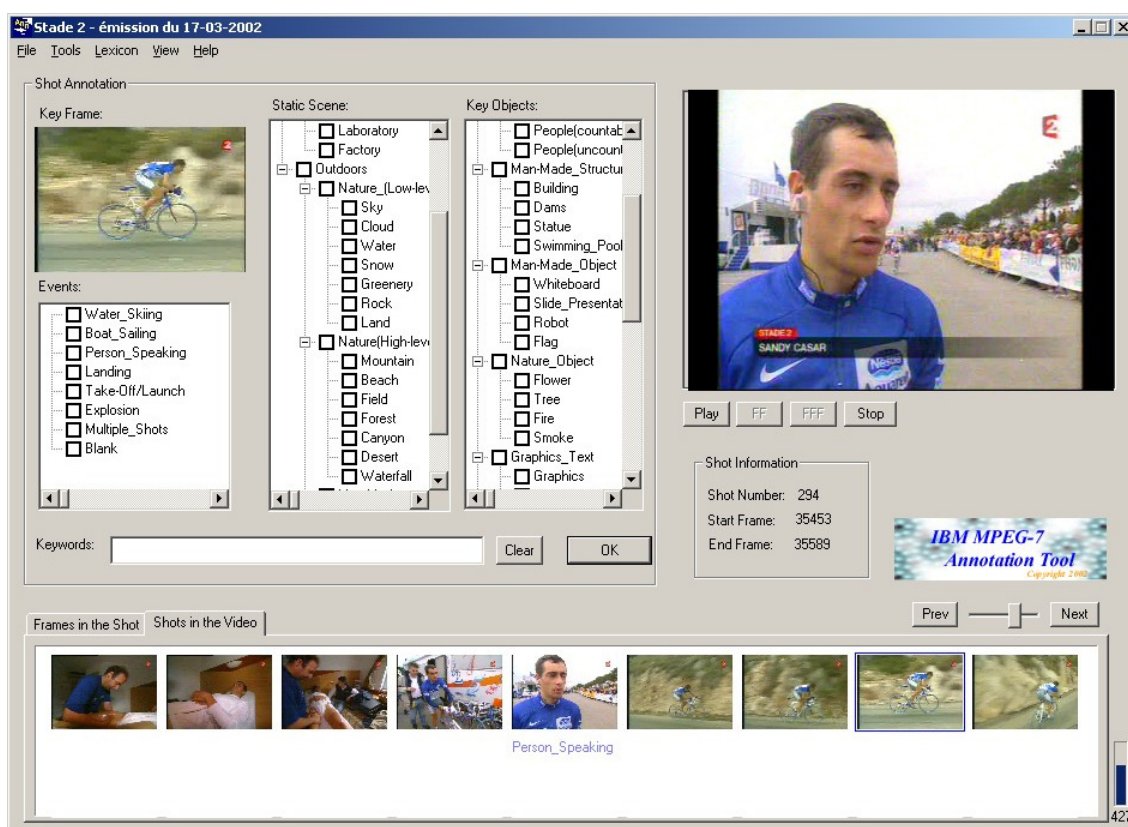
Stade 2 - émission du 17-03-2002

File Tools Lexicon View Help

Shot Annotation

Key Frame:

Events:
Water_Skiing
Boat_Sailing
Person_Speaking
Landing
Take-Off/Launch
Explosion
Multiple_Shots
Blank

Static Scene:
Laboratory
Factory
Outdoors
Nature_(Low-lev
Sky
Cloud
Water
Snow
Greenery
Rock
Land
Nature(High-leve
Mountain
Beach
Field
Forest
Canyon
Desert
Waterfall

Key Objects:
People(countab
People(uncount
Man-Made_Structu
Building
Dams
Statue
Swimming_Pool
Man-Made_Object
Whiteboard
Slide_Presentat
Robot
Flag
Nature_Object
Flower
Tree
Fire
Smoke
Graphics_Text
Graphics

Keywords:
Clear
OK

STADE 2
SANDY CASAR

Play FF FFF Stop

Shot Information
Shot Number: 294
Start Frame: 35453
End Frame: 35589

IBM MPEG-7
Annotation Tool
Copyright 2002

Prev Next

Frames in the Shot Shots in the Video

Person_Speaking

427